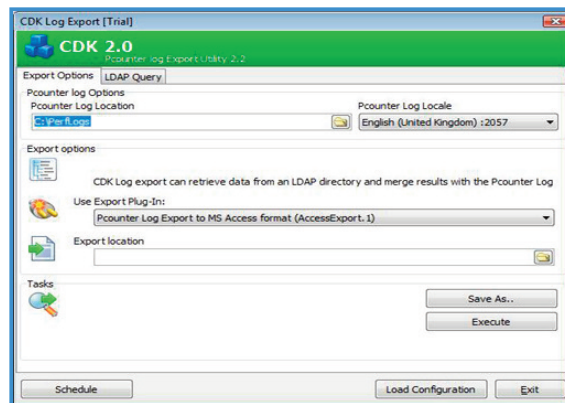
CDK Log Export [Trial]

CDK 2.0

Pcounter log Export Utility 2.2

Export Options

LDAP Query

Pcounter log Options

Pcounter Log Location

C:\PerfLogs

Pcounter Log Locale

English (United Kingdom) :2057

Export options

CDK Log export can retrieve data from an LDAP directory and merge results with the Pcounter Log

Use Export Plug-In:

Pcounter Log Export to MS Access format (AccessExport.1)

Export location

Tasks

Save As..

Execute

Schedule

Load Configuration

Exit